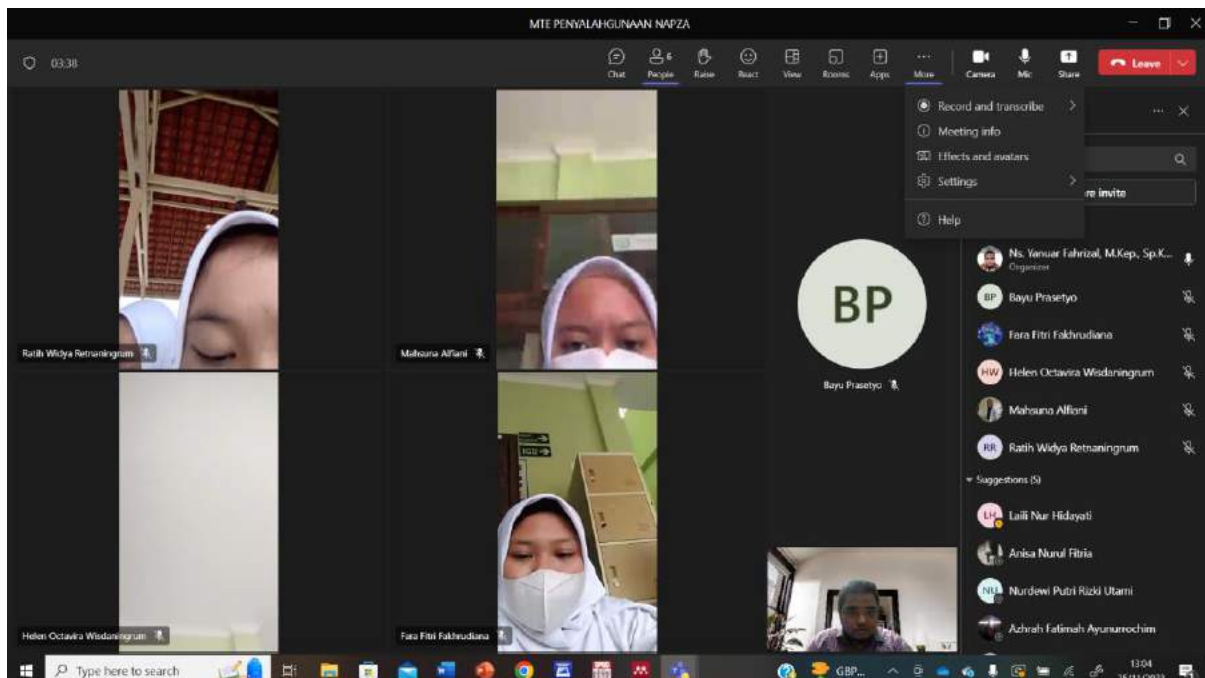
MTE PENYALAHGUNAAN NAPZA

03:38

Chat People 6 Raise React View Rooms Apps More Camera Mic Share Leave

Record and transcribe
Meeting info
Effects and avatars
Settings
Help

re invite

Ns. Yanuar Fahrizal, M.Kep., Sp.K...
Organizer
BP Bayu Prasetyo
Fara Fitri Fakhrudiana
HW Helen Octavira Wisdaningrum
Mahsuna Alfiani
RR Ratih Widya Retnaningrum
Suggestions (5)
LH Laili Nur Hidayati
Anisa Nurul Fitria
NU Nurdewi Putri Rizki Utami
Azhrah Fatimah Ayunurrochim

Ratih Widya Retnaningrum
Mahsuna Alfiani
BP
Bayu Prasetyo
Helen Octavira Wisdaningrum
Fara Fitri Fakhrudiana

Type here to search
GBP...
13:04
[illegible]